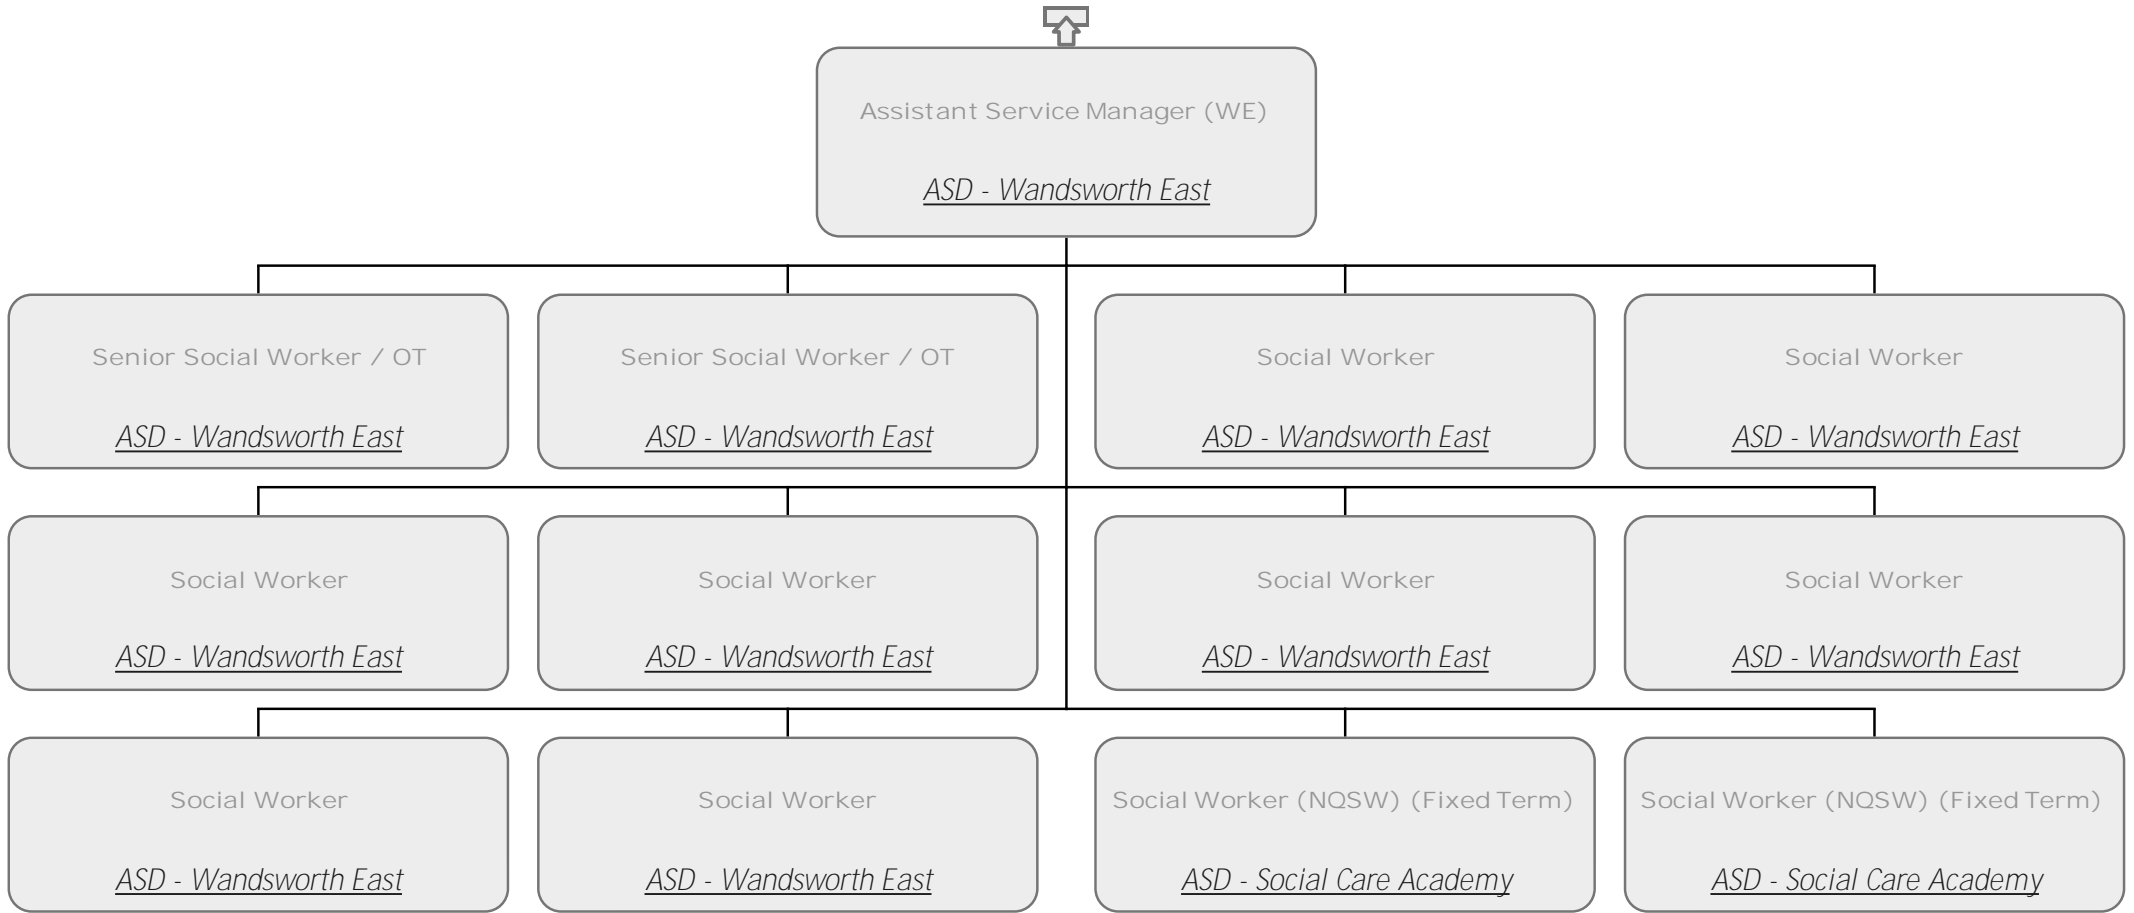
Assistant Service Manager (WE)

ASD - Wandsworth East

Senior Social Worker / OT

ASD - Wandsworth East

Senior Social Worker / OT

ASD - Wandsworth East

Social Worker

ASD - Wandsworth East

Social Worker

ASD - Wandsworth East

Social Worker

ASD - Wandsworth East

Social Worker

ASD - Wandsworth East

Social Worker

ASD - Wandsworth East

Social Worker

ASD - Wandsworth East

Social Worker

ASD - Wandsworth East

Social Worker

ASD - Wandsworth East

Social Worker (NQSW) (Fixed Term)

ASD - Social Care Academy

Social Worker (NQSW) (Fixed Term)

ASD - Social Care Academy